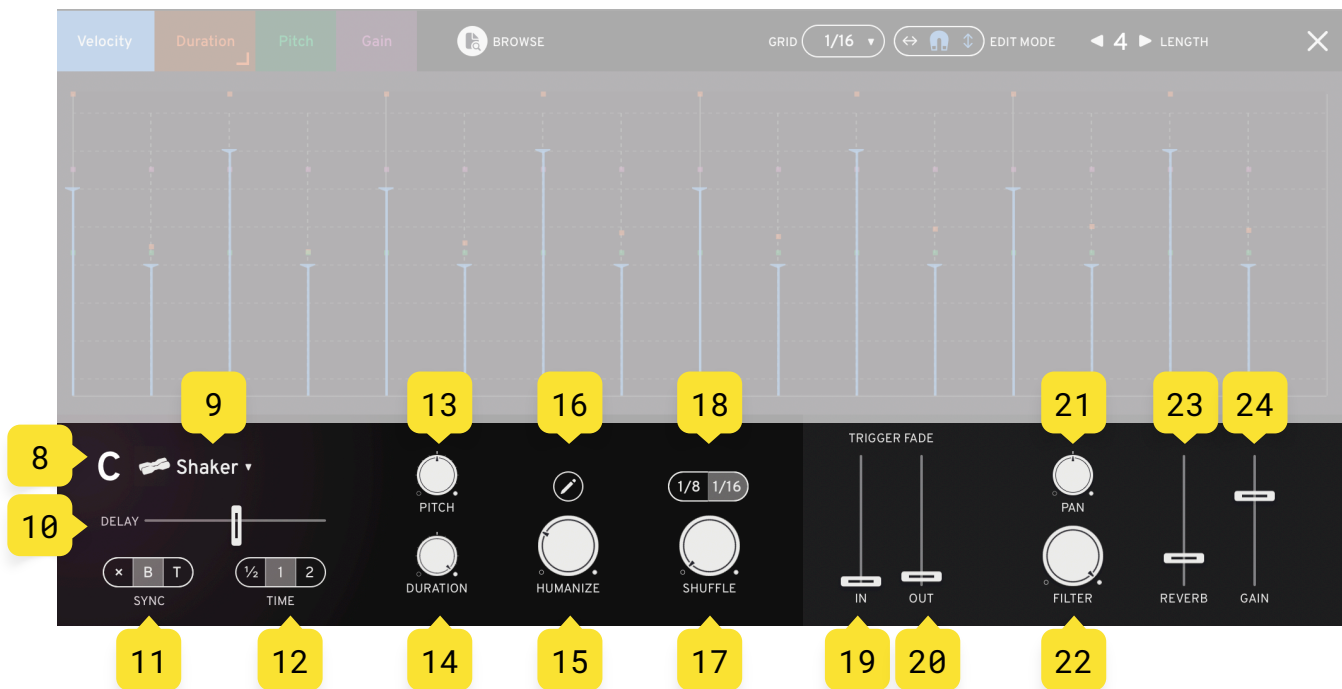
Velocity Duration Pitch Gain BROWSE GRID 1/16 EDIT MODE 4 LENGTH

9 13 16 18 21 23 24

8 C Shaker

10 DELAY

× B T ½ 1 2

SYNC TIME

PITCH DURATION

HUMANIZE

1/8 1/16

SHUFFLE

TRIGGER FADE

IN OUT

PAN FILTER REVERB GAIN

11 12 14 15 17 19 20 22